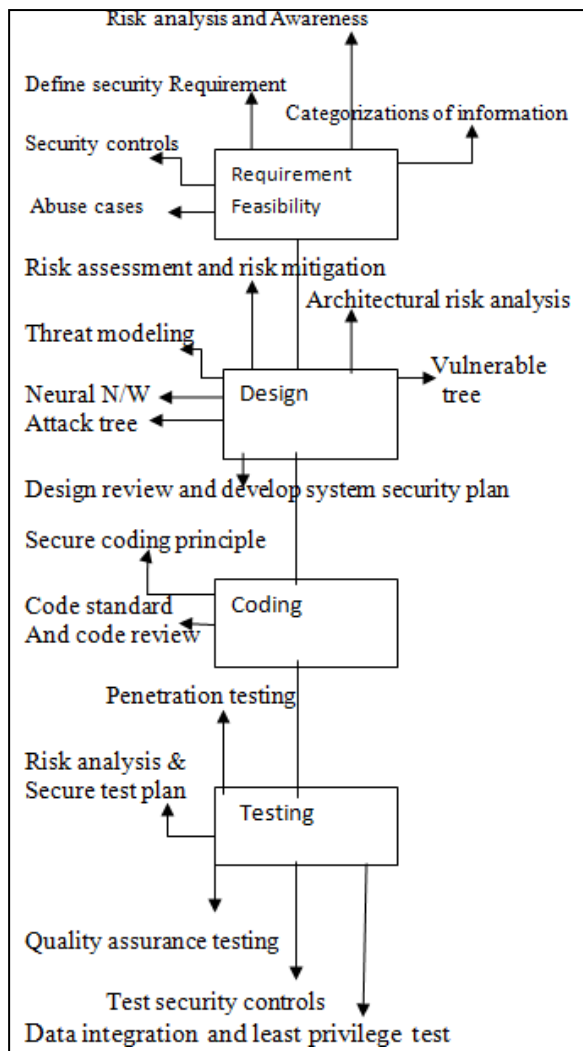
Risk analysis and Awareness

Define security Requirement

Categorizations of information

Security controls

Requirement Feasibility

Abuse cases

Risk assessment and risk mitigation

Architectural risk analysis

Threat modeling

Neural N/W

Design

Vulnerable tree

Attack tree

Design review and develop system security plan

Secure coding principle

Code standard And code review

Coding

Penetration testing

Risk analysis & Secure test plan

Testing

Quality assurance testing

Test security controls

Data integration and least privilege test